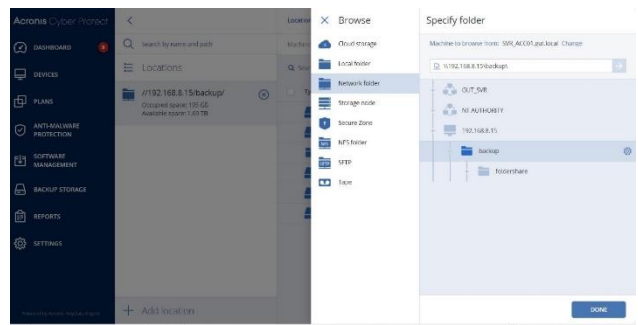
Acronis Cyber Protect

DASHBOARD

DEVICES

PLANS

ANTI-MALWARE PROTECTION

SOFTWARE MANAGEMENT

BACKUP STORAGE

REPORTS

SETTINGS

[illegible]

Search by name and path

Locations

//192.168.8.15/backup/

Occupied space: 195 GB

Available space: 1.49 TB

Add location

Locat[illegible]

Machin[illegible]

Browse

Cloud storage

Local folder

Network folder

Storage node

Secure Zone

NFS folder

SFTP

Tape

Specify folder

Machine to browse from: SVR_ACC01.put.local Change

\\192.168.8.15\backup\

OUT_SVR

NT AUTHORITY

192.168.8.15

backup

foldershare

DONE